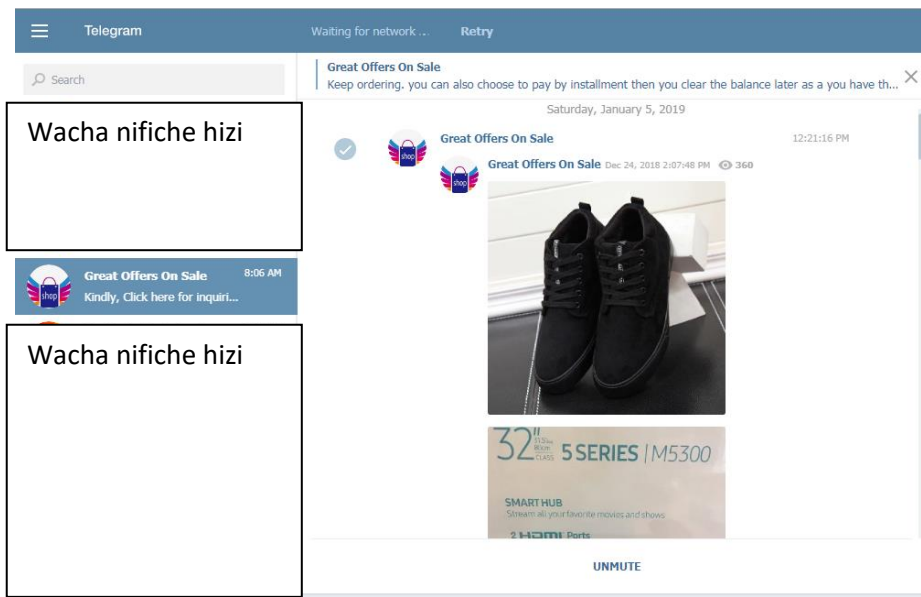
Telegram

Waiting for network ..

Retry

Search

Great Offers On Sale
Keep ordering. you can also choose to pay by installment then you clear the balance later as a you have th...

Wacha nifiche hizi

Saturday, January 5, 2019

Great Offers On Sale 12:21:16 PM

Great Offers On Sale Dec 24, 2018 2:07:48 PM 360

shop

Great Offers On Sale 8:06 AM
Kindly, Click here for inquiri...

Wacha nifiche hizi

32" 5 SERIES | M5300

SMART HUB
Stream all your favorite movies and shows

2 HDMI Ports

UNMUTE